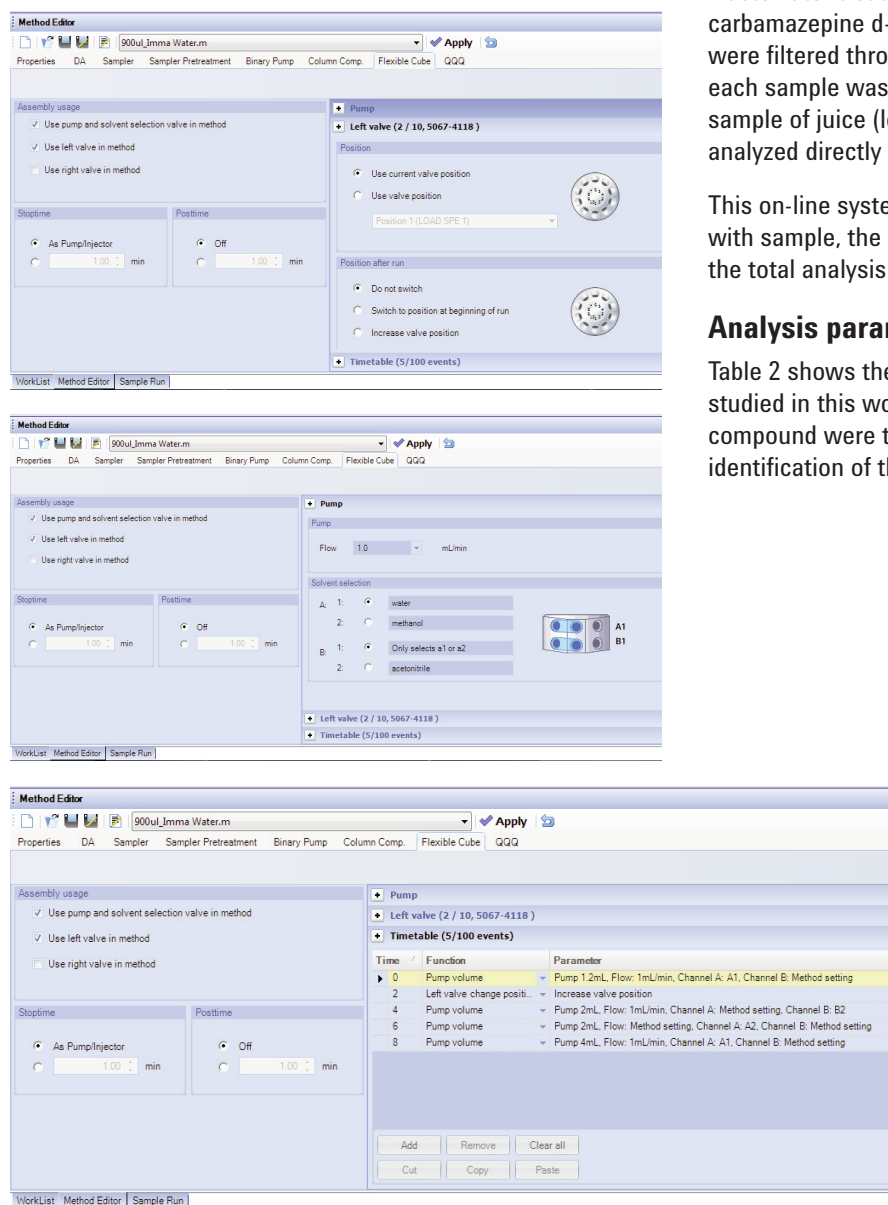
Method Editor
900ul_Imma Water.m
Apply
Properties DA Sampler Sampler Pretreatment Binary Pump Column Comp. Flexible Cube QQQ

Assembly usage
Use pump and solvent selection valve in method
Use left valve in method
Use right valve in method

Stoptime
As Pump/Injector
1.00 min

Posttime
Off
1.00 min

Pump
Left valve (2 / 10, 5067-4118 )
Position
Use current valve position
Use valve position
Position 1 (LOAD SPE 1)
Position after run
Do not switch
Switch to position at beginning of run
Increase valve position
Timetable (5/100 events)

WorkList Method Editor Sample Run

Method Editor
900ul_Imma Water.m
Apply
Properties DA Sampler Sampler Pretreatment Binary Pump Column Comp. Flexible Cube QQQ

Assembly usage
Use pump and solvent selection valve in method
Use left valve in method
Use right valve in method

Stoptime
As Pump/Injector
1.00 min

Posttime
Off
1.00 min

Pump
Pump
Flow 1.0 mL/min
Solvent selection
A: 1: water
2: methanol
B: 1: Only selects a1 or a2
2: acetonitrile
A1
B1
Left valve (2 / 10, 5067-4118 )
Timetable (5/100 events)

WorkList Method Editor Sample Run

Method Editor
900ul_Imma Water.m
Apply
Properties DA Sampler Sampler Pretreatment Binary Pump Column Comp. Flexible Cube QQQ

Assembly usage
Use pump and solvent selection valve in method
Use left valve in method
Use right valve in method

Stoptime
As Pump/Injector
1.00 min

Posttime
Off
1.00 min

Pump
Left valve (2 / 10, 5067-4118 )
Timetable (5/100 events)

| Time | Function | Parameter |
|---|---|---|
| 0 | Pump volume | Pump 1.2mL, Flow: 1mL/min, Channel A: A1, Channel B: Method setting |
| 2 | Left valve change positi... | Increase valve position |
| 4 | Pump volume | Pump 2mL, Flow: 1mL/min, Channel A: Method setting, Channel B: B2 |
| 6 | Pump volume | Pump 2mL, Flow: Method setting, Channel A: A2, Channel B: Method setting |
| 8 | Pump volume | Pump 4mL, Flow: 1mL/min, Channel A: A1, Channel B: Method setting |

Add Remove Clear all
Cut Copy Paste

WorkList Method Editor Sample Run

carbamazepine d-
were filtered thro
each sample was
sample of juice (l
analyzed directly

This on-line syste
with sample, the
the total analysis

Analysis para

Table 2 shows th
studied in this wo
compound were
identification of t